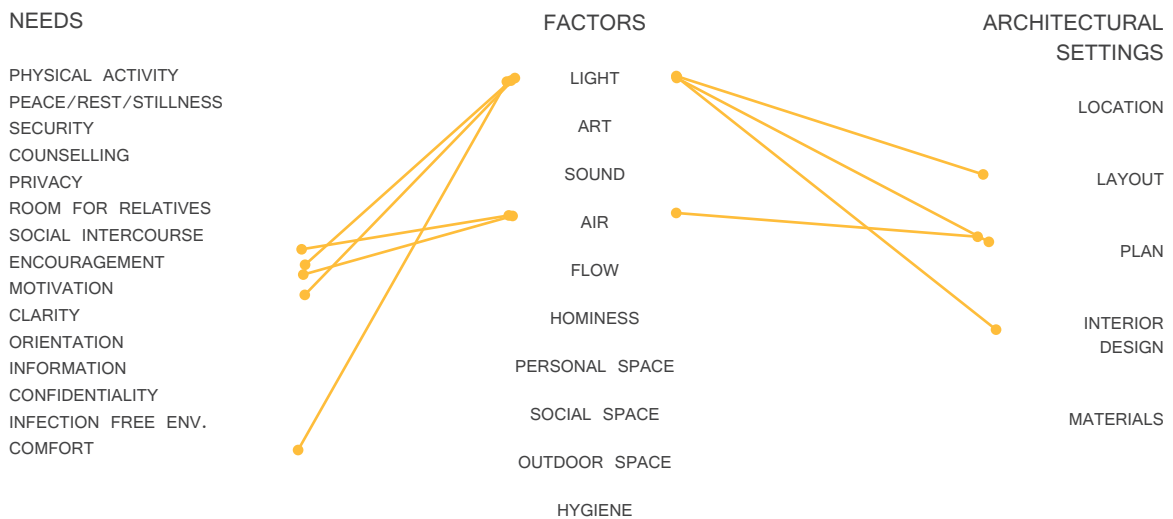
NEEDS

PHYSICAL ACTIVITY
PEACE/REST/STILLNESS
SECURITY
COUNSELLING
PRIVACY
ROOM FOR RELATIVES
SOCIAL INTERCOURSE
ENCOURAGEMENT
MOTIVATION
CLARITY
ORIENTATION
INFORMATION
CONFIDENTIALITY
INFECTION FREE ENV.
COMFORT

FACTORS

LIGHT
ART
SOUND
AIR
FLOW
HOMINESS
PERSONAL SPACE
SOCIAL SPACE
OUTDOOR SPACE
HYGIENE

ARCHITECTURAL SETTINGS

LOCATION
LAYOUT
PLAN
INTERIOR DESIGN
MATERIALS